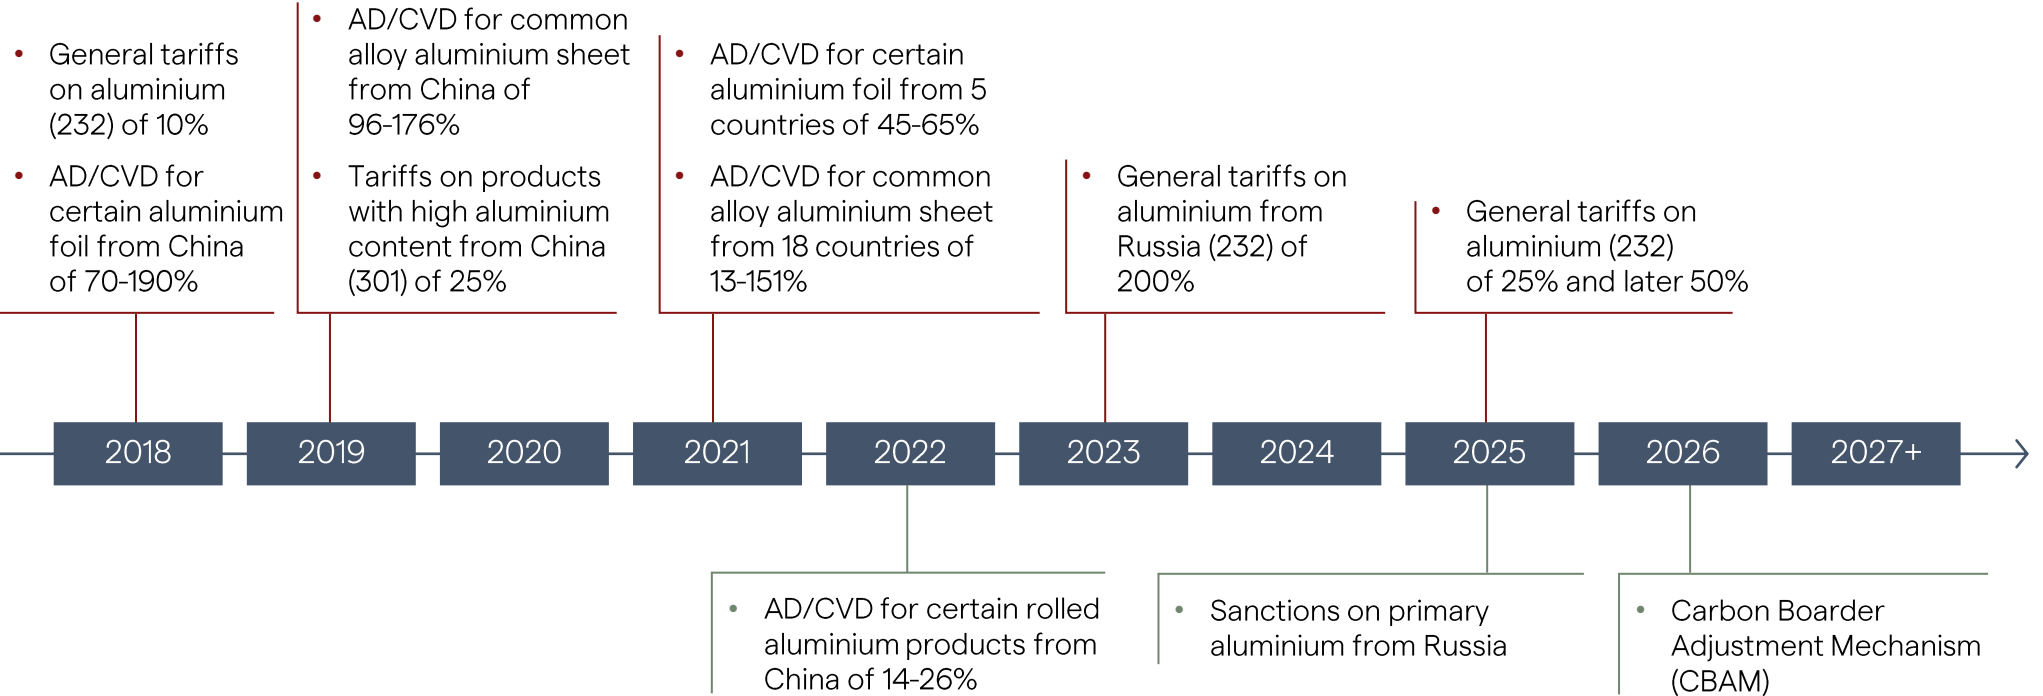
- General tariffs on aluminium (232) of 10%
- AD/CVD for certain aluminium foil from China of 70-190%

- AD/CVD for common alloy aluminium sheet from China of 96-176%
- Tariffs on products with high aluminium content from China (301) of 25%

- AD/CVD for certain aluminium foil from 5 countries of 45-65%
- AD/CVD for common alloy aluminium sheet from 18 countries of 13-151%

- General tariffs on aluminium from Russia (232) of 200%

- General tariffs on aluminium (232) of 25% and later 50%

2018 2019 2020 2021 2022 2023 2024 2025 2026 2027+

- AD/CVD for certain rolled aluminium products from China of 14-26%

- Sanctions on primary aluminium from Russia

- Carbon Boarder Adjustment Mechanism (CBAM)